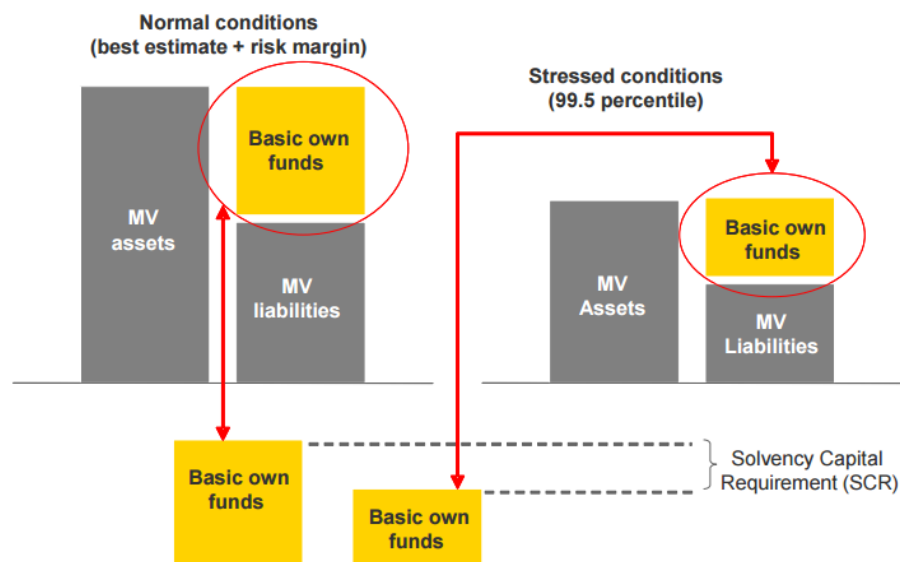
Normal conditions
(best estimate + risk margin)

MV assets

Basic own funds

MV liabilities

Stressed conditions
(99.5 percentile)

MV Assets

Basic own funds

MV Liabilities

Basic own funds

Basic own funds

Solvency Capital Requirement (SCR)